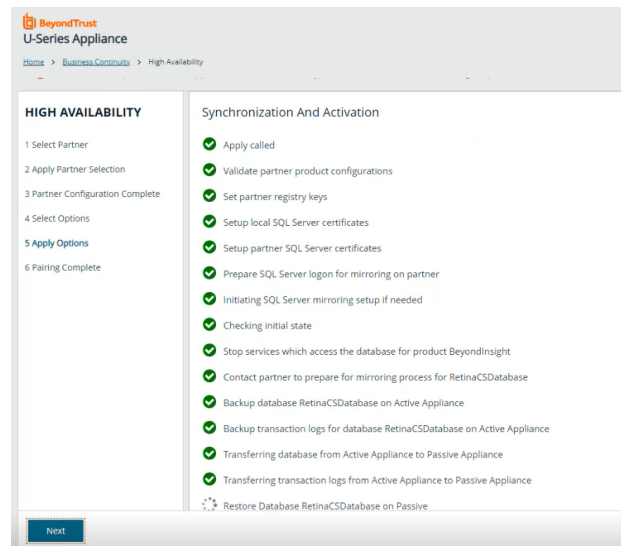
BeyondTrust
U-Series Appliance

Home > Business Continuity > High Availability

HIGH AVAILABILITY

1 Select Partner
2 Apply Partner Selection
3 Partner Configuration Complete
4 Select Options
5 Apply Options
6 Pairing Complete

Synchronization And Activation

Apply called
Validate partner product configurations
Set partner registry keys
Setup local SQL Server certificates
Setup partner SQL Server certificates
Prepare SQL Server logon for mirroring on partner
Initiating SQL Server mirroring setup if needed
Checking initial state
Stop services which access the database for product BeyondInsight
Contact partner to prepare for mirroring process for RetinaCSDatabase
Backup database RetinaCSDatabase on Active Appliance
Backup transaction logs for database RetinaCSDatabase on Active Appliance
Transferring database from Active Appliance to Passive Appliance
Transferring transaction logs from Active Appliance to Passive Appliance
Restore Database RetinaCSDatabase on Passive

Next